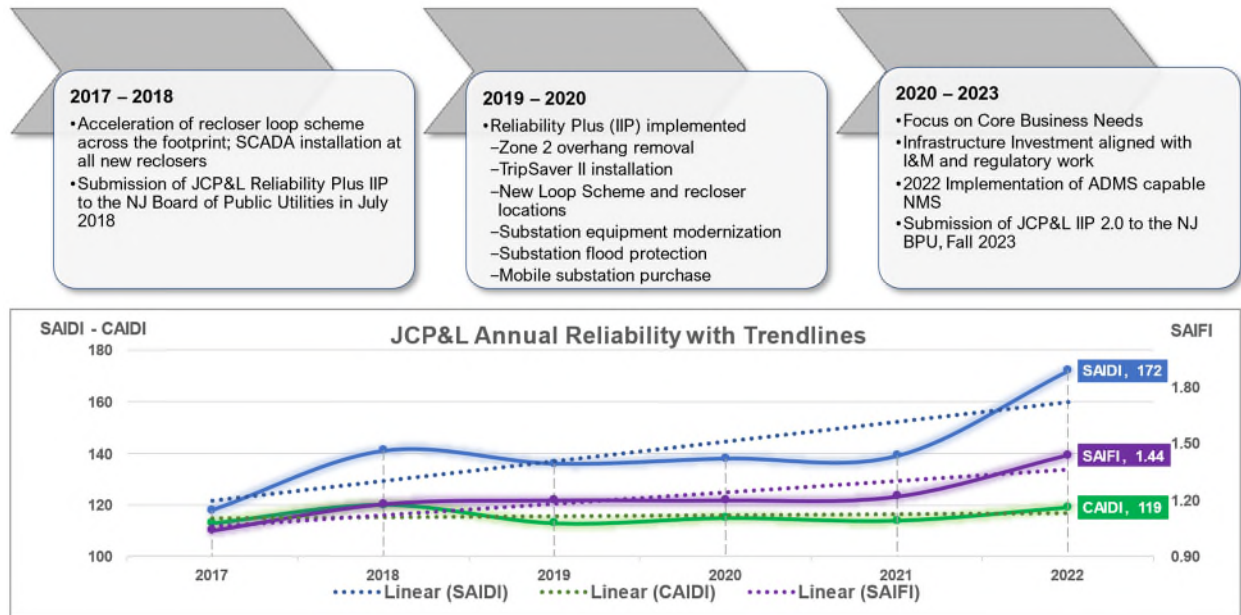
2017 – 2018
•Acceleration of recloser loop scheme across the footprint; SCADA installation at all new reclosers
•Submission of JCP&L Reliability Plus IIP to the NJ Board of Public Utilities in July 2018

2019 – 2020
•Reliability Plus (IIP) implemented
–Zone 2 overhang removal
–TripSaver II installation
–New Loop Scheme and recloser locations
–Substation equipment modernization
–Substation flood protection
–Mobile substation purchase

2020 – 2023
•Focus on Core Business Needs
•Infrastructure Investment aligned with I&M and regulatory work
•2022 Implementation of ADMS capable NMS
•Submission of JCP&L IIP 2.0 to the NJ BPU, Fall 2023

SAIDI - CAIDI
JCP&L Annual Reliability with Trendlines
SAIFI

180
160
140
120
100

1.80
1.50
1.20
0.90

SAIDI, 172
SAIFI, 1.44
CAIDI, 119

2017
2018
2019
2020
2021
2022

Linear (SAIDI)
Linear (CAIDI)
Linear (SAIFI)